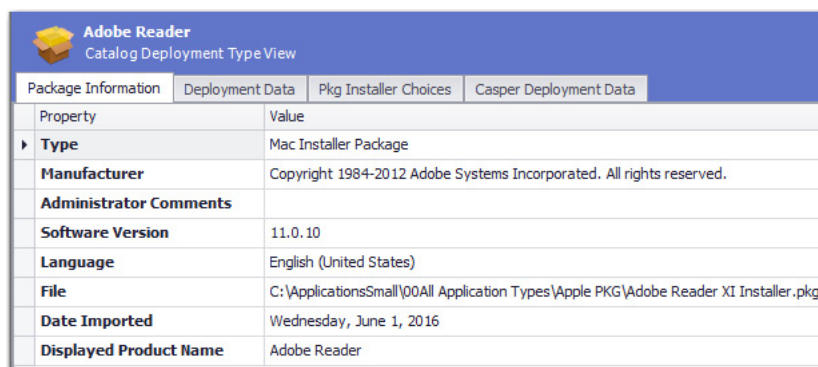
Adobe Reader
Catalog Deployment Type View

Package Information | Deployment Data | Pkg Installer Choices | Casper Deployment Data

| Property | Value |
|---|---|
| Type | Mac Installer Package |
| Manufacturer | Copyright 1984-2012 Adobe Systems Incorporated. All rights reserved. |
| Administrator Comments | |
| Software Version | 11.0.10 |
| Language | English (United States) |
| File | C:\ApplicationsSmall\00All Application Types\Apple PKG\Adobe Reader XI Installer.pkg |
| Date Imported | Wednesday, June 1, 2016 |
| Displayed Product Name | Adobe Reader |